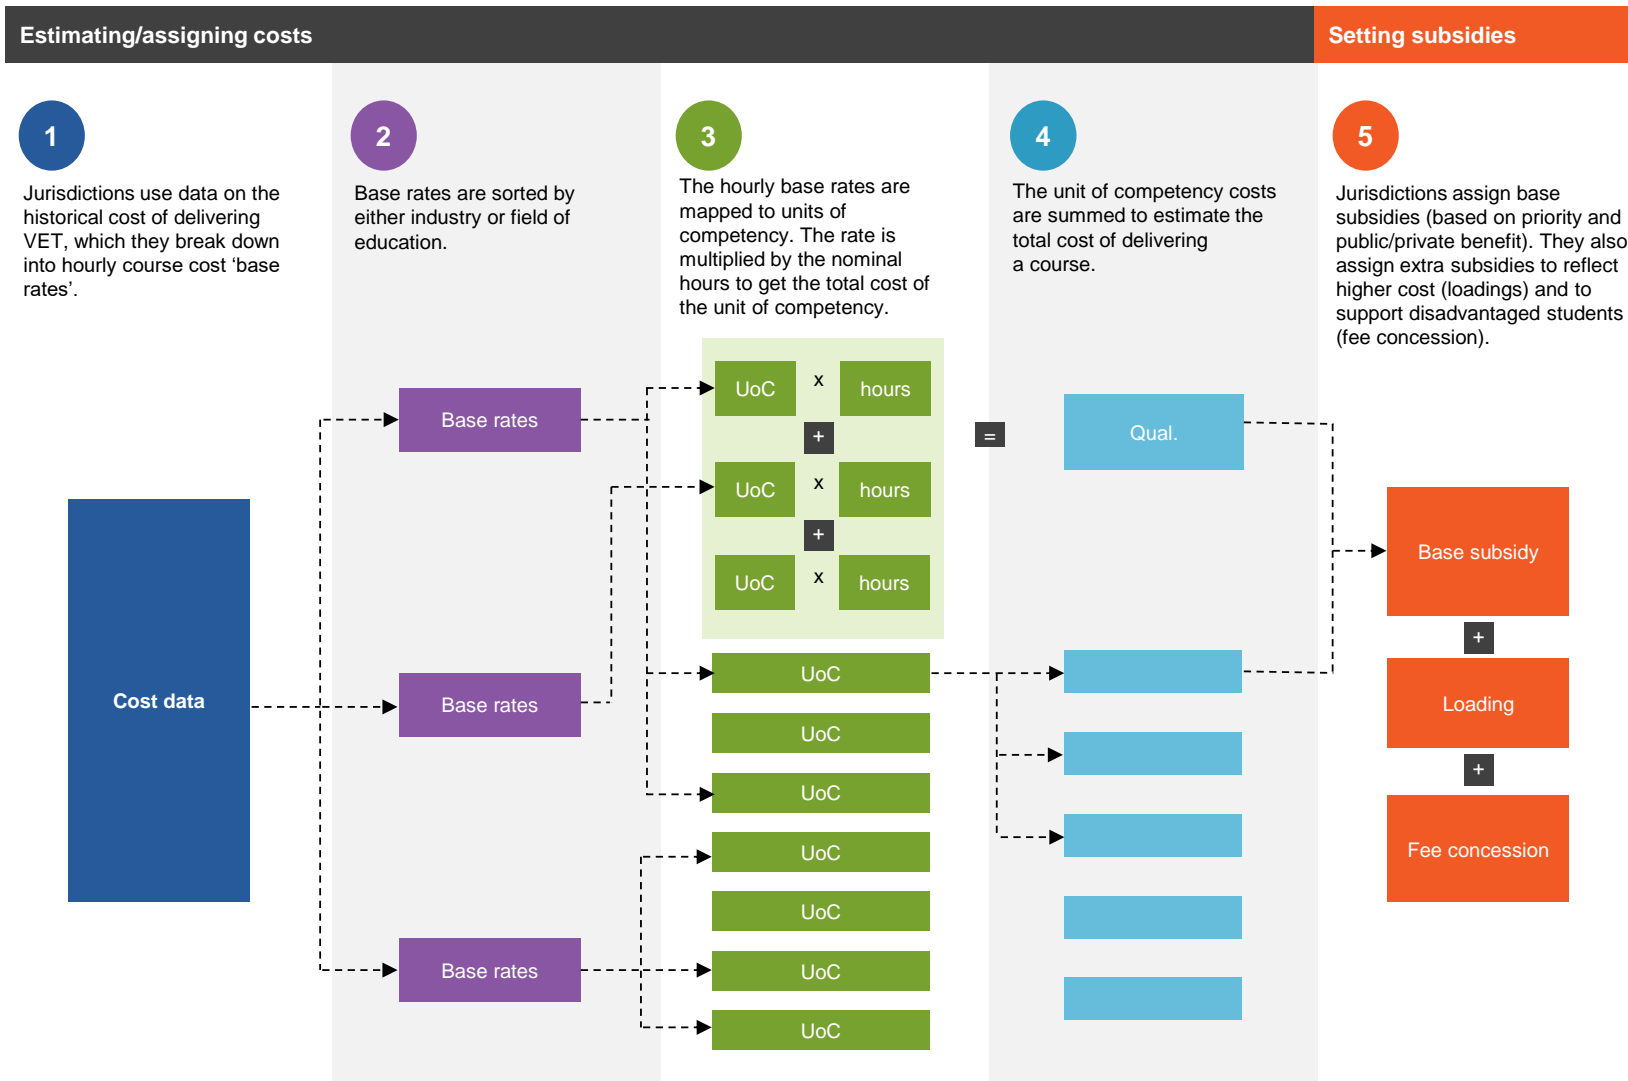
Estimating/assigning costs

Setting subsidies

1

Jurisdictions use data on the historical cost of delivering VET, which they break down into hourly course cost 'base rates'.

2

Base rates are sorted by either industry or field of education.

3

The hourly base rates are mapped to units of competency. The rate is multiplied by the nominal hours to get the total cost of the unit of competency.

4

The unit of competency costs are summed to estimate the total cost of delivering a course.

5

Jurisdictions assign base subsidies (based on priority and public/private benefit). They also assign extra subsidies to reflect higher cost (loadings) and to support disadvantaged students (fee concession).

Cost data

Base rates

Base rates

Base rates

UoC x hours
+
UoC x hours
+
UoC x hours

=

Qual.

UoC

UoC

UoC

UoC

UoC

UoC

UoC

Base subsidy
+
Loading
+
Fee concession